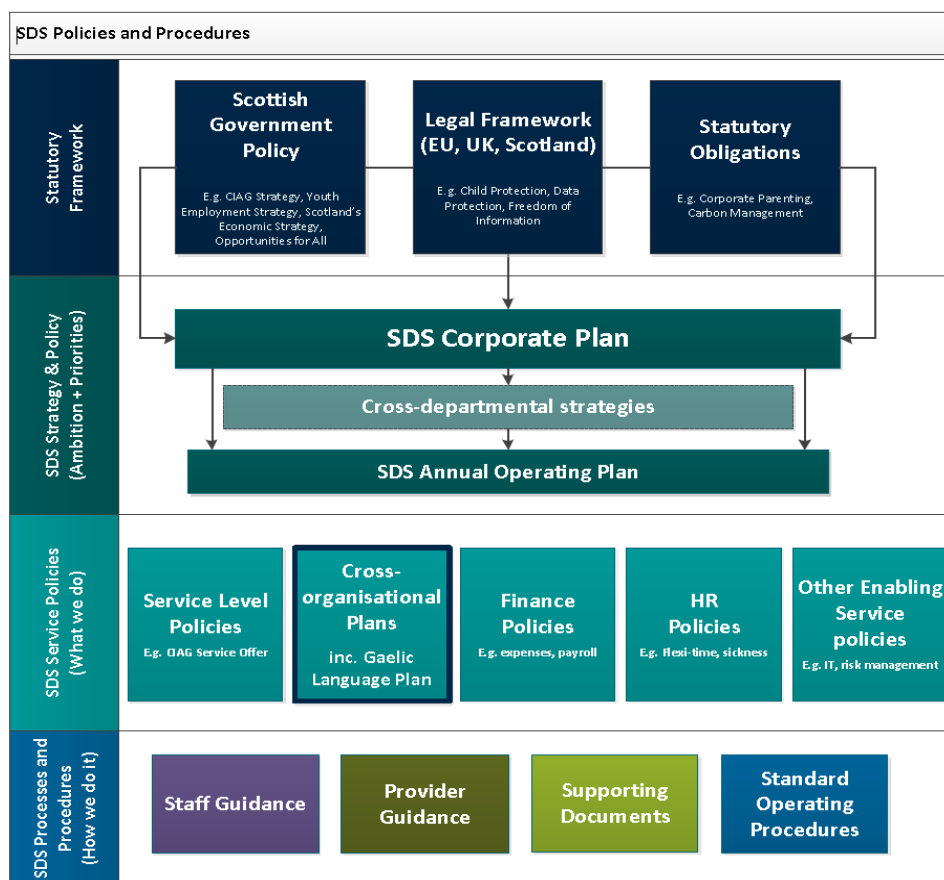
SDS Policies and Procedures

Statutory Framework

Scottish Government Policy

E.g. CIAG Strategy, Youth Employment Strategy, Scotland's Economic Strategy, Opportunities for All

Legal Framework (EU, UK, Scotland)

E.g. Child Protection, Data Protection, Freedom of Information

Statutory Obligations

E.g. Corporate Parenting, Carbon Management

SDS Strategy & Policy (Ambition + Priorities)

SDS Corporate Plan

Cross-departmental strategies

SDS Annual Operating Plan

SDS Service Policies (What we do)

Service Level Policies

E.g. CIAG Service Offer

Cross-organisational Plans

inc. Gaelic Language Plan

Finance Policies

E.g. expenses, payroll

HR Policies

E.g. flexi-time, sickness

Other Enabling Service policies

E.g. IT, risk management

SDS Processes and Procedures (How we do it)

Staff Guidance

Provider Guidance

Supporting Documents

Standard Operating Procedures